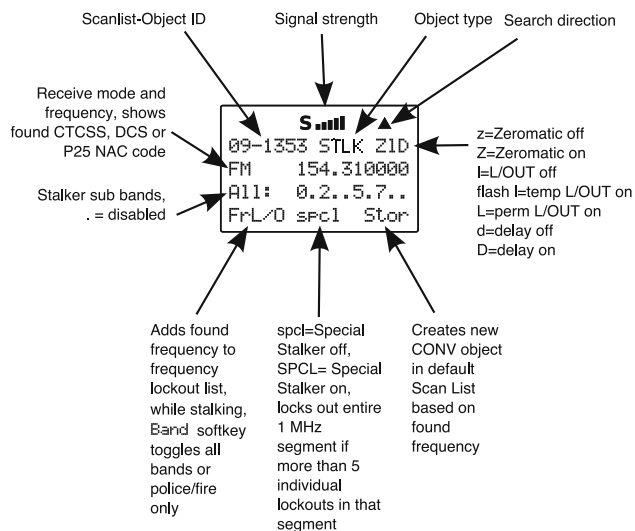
Scanlist-Object ID

Signal strength

Object type

Search direction

Receive mode and frequency, shows found CTCSS, DCS or P25 NAC code

Stalker sub bands, . = disabled

S

09-1353 STLK ZlD

FM 154.310000

All: 0.2..5.7..

FrL/O spcl Stor

z=Zeromatic off
Z=Zeromatic on
l=L/OUT off
flash l=temp L/OUT on
L=perm L/OUT on
d=delay off
D=delay on

Adds found frequency to frequency lockout list, while stalking, Band softkey toggles all bands or police/fire only

spcl=Special Stalker off, SPCL= Special Stalker on, locks out entire 1 MHz segment if more than 5 individual lockouts in that segment

Creates new CONV object in default Scan List based on found frequency